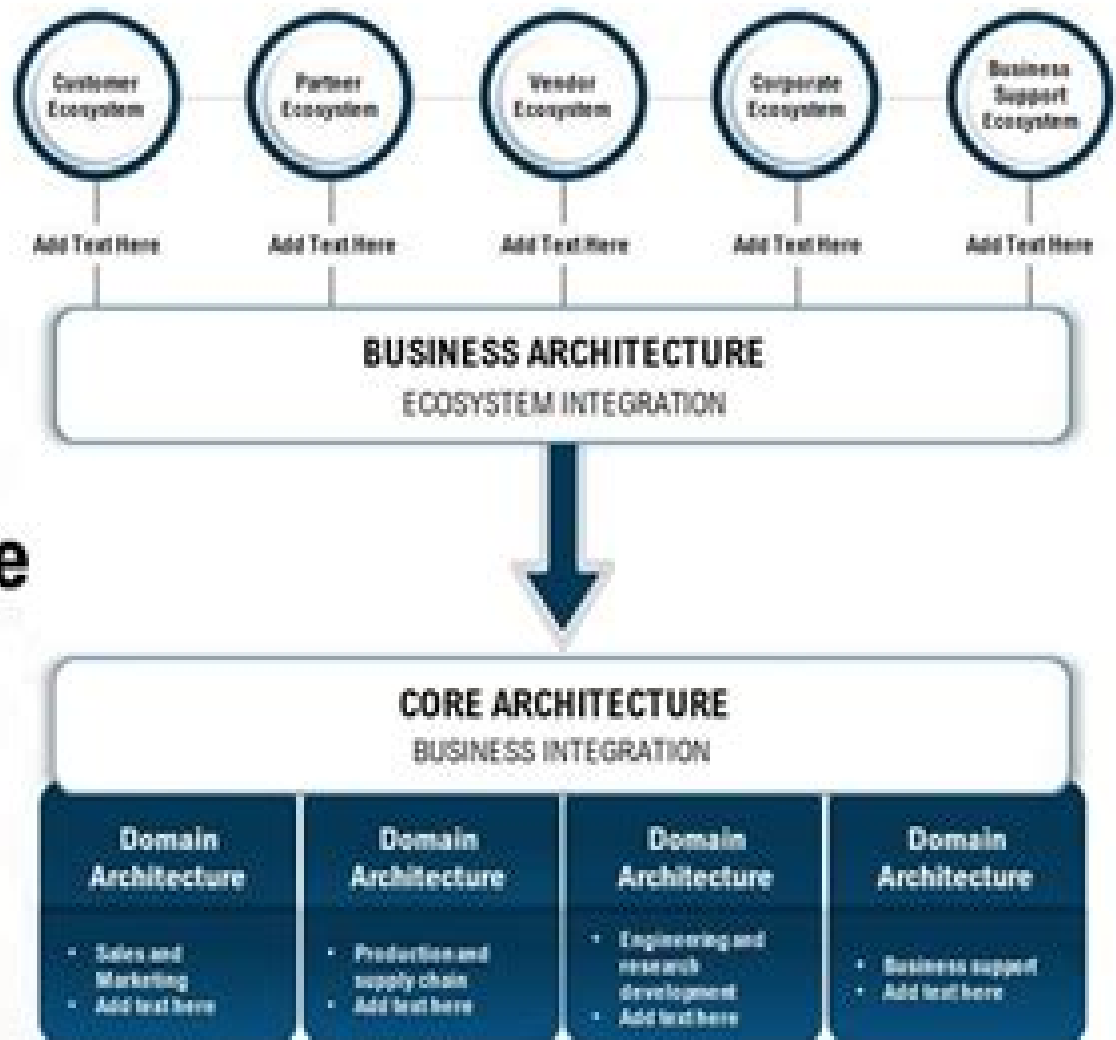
Customer Ecosystem

Partner Ecosystem

Vendor Ecosystem

Corporate Ecosystem

Business Support Ecosystem

Add Text Here

Add Text Here

Add Text Here

Add Text Here

Add Text Here

BUSINESS ARCHITECTURE
ECOSYSTEM INTEGRATION

e

CORE ARCHITECTURE
BUSINESS INTEGRATION

Domain Architecture
• Sales and Marketing
• Add text here

Domain Architecture
• Production and supply chain
• Add text here

Domain Architecture
• Engineering and research development
• Add text here

Domain Architecture
• Business support
• Add text here